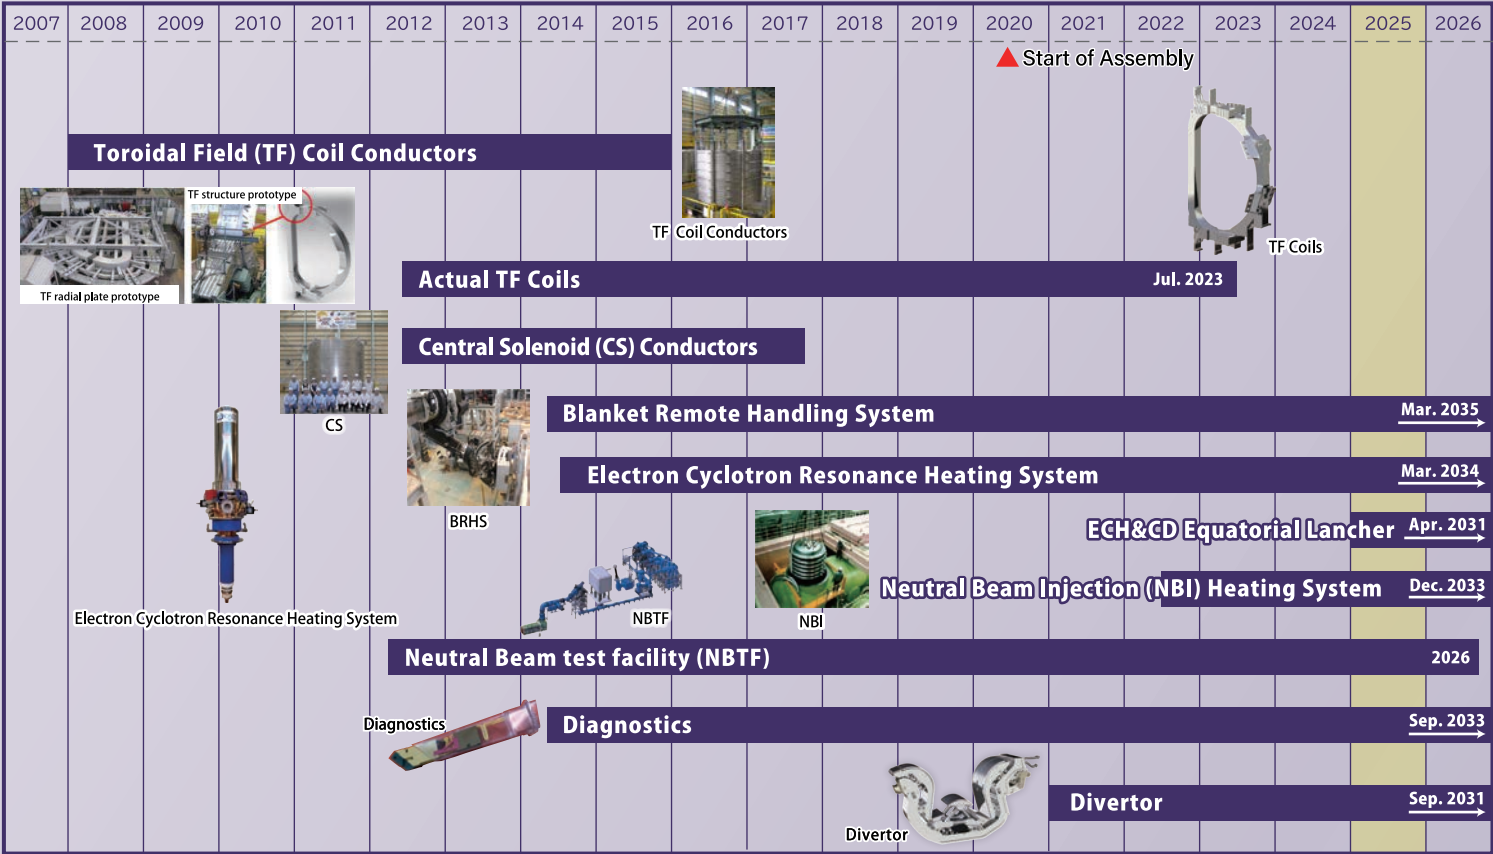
2007 2008 2009 2010 2011 2012 2013 2014 2015 2016 2017 2018 2019 2020 2021 2022 2023 2024 2025 2026

Start of Assembly

Toroidal Field (TF) Coil Conductors

TF structure prototype

TF radial plate prototype

TF Coil Conductors

TF Coils

Actual TF Coils Jul. 2023

Central Solenoid (CS) Conductors

CS

Blanket Remote Handling System Mar. 2035

BRHS

Electron Cyclotron Resonance Heating System Mar. 2034

ECH&CD Equatorial Lancher Apr. 2031

Neutral Beam Injection (NBI) Heating System Dec. 2033

Electron Cyclotron Resonance Heating System

NBTF

NBI

Neutral Beam test facility (NBTF) 2026

Diagnostics

Diagnostics Sep. 2033

Divertor Sep. 2031

Divertor